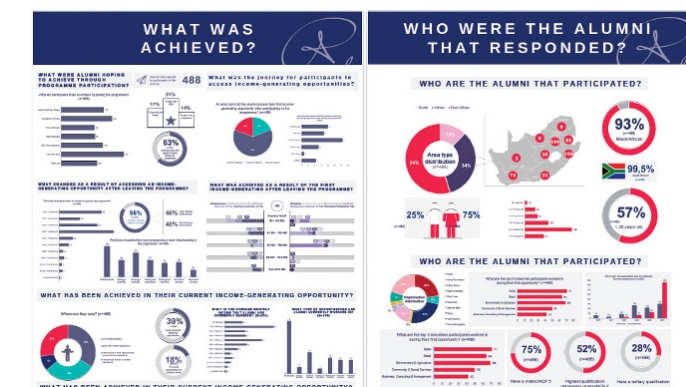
WHAT WAS ACHIEVED?

WHAT WERE ALUMNI HOPING TO ACHIEVE THROUGH PROGRAMME PARTICIPATION?

488

What was the journey for participants to access income-generating opportunities?

63%

WHAT CHANGED AS A RESULT OF ACCESSING AN INCOME-GENERATING OPPORTUNITY AFTER LEAVING THE PROGRAMME?

86%

46%

46%

WHAT WAS ACHIEVED AS A RESULT OF THE FIRST INCOME-GENERATING OPPORTUNITY AFTER LEAVING THE PROGRAMME?

WHAT HAS BEEN ACHIEVED IN THEIR CURRENT INCOME-GENERATING OPPORTUNITY?

39%

18%

WHAT HAS BEEN ACHIEVED IN THEIR CURRENT INCOME-GENERATING OPPORTUNITY

WHO WERE THE ALUMNI THAT RESPONDED?

WHO ARE THE ALUMNI THAT PARTICIPATED?

Area type distribution

34%

93%

Black/African

99,5%

25%

75%

57%

WHO ARE THE ALUMNI THAT PARTICIPATED?

Organisation distribution

75%

52%

28%

Have a matric/NQF 4

Highest qualification

Have a tertiary qualification